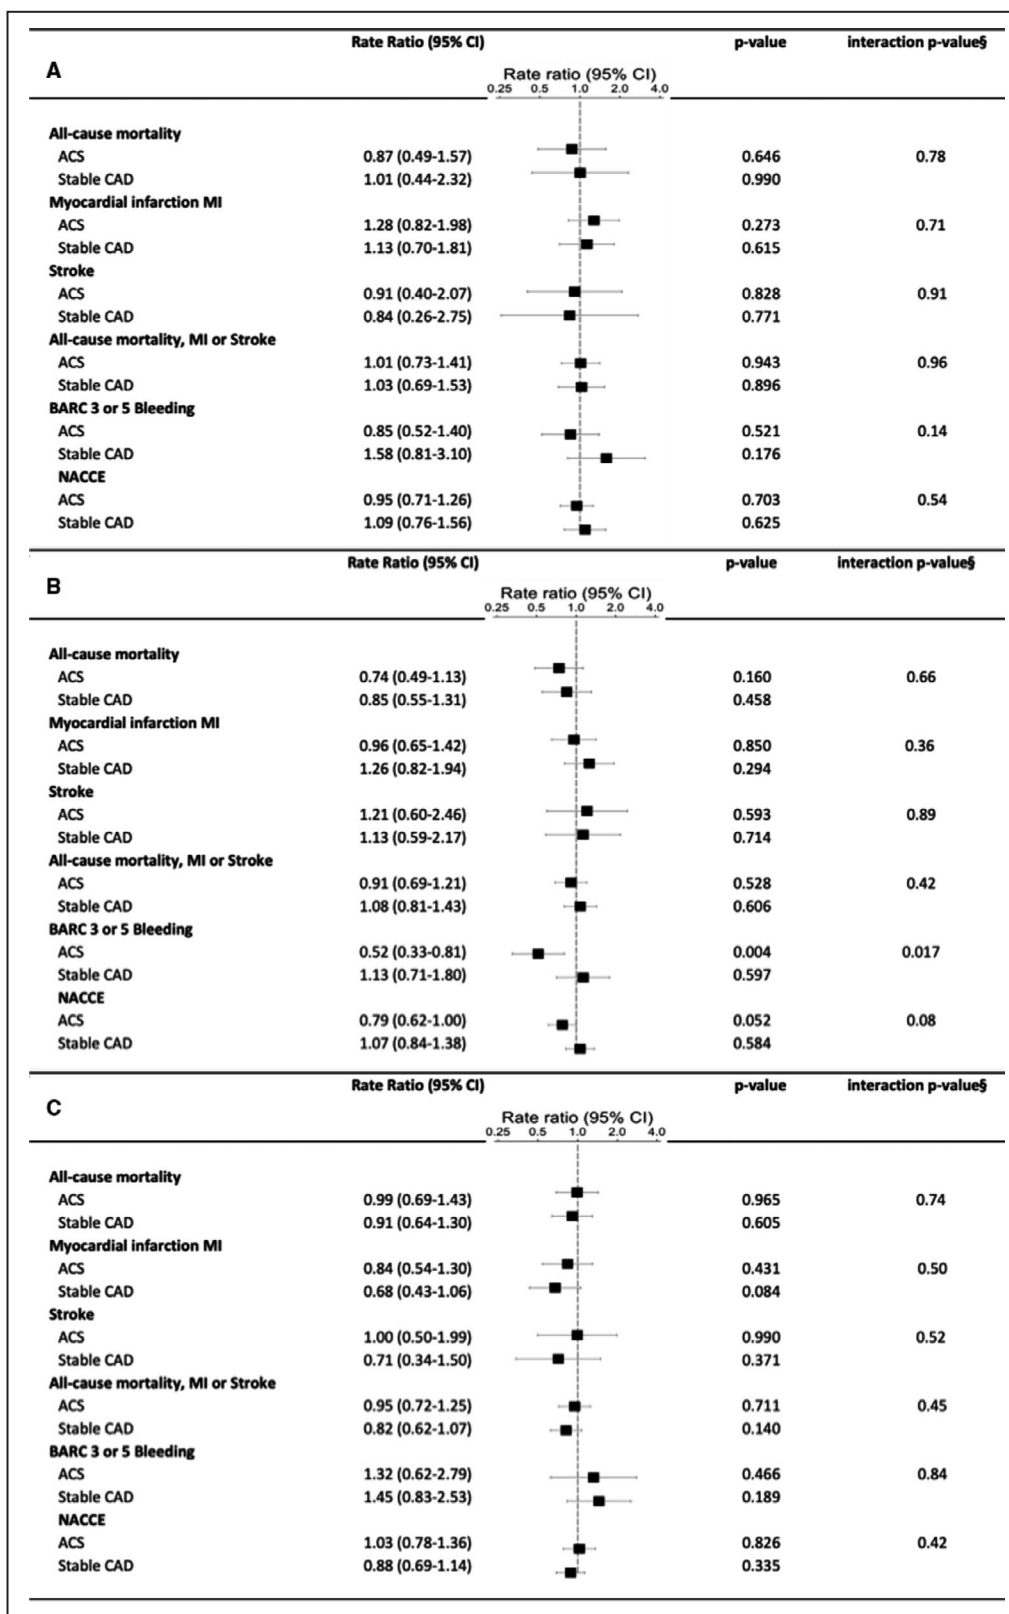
A

| | Rate Ratio (95% CI) | Rate ratio (95% CI) 0.25 0.5 1.0 2.0 4.0 | p-value | interaction p-value§ |
|---|---|---|---|---|
| **All-cause mortality** | | | | |
| ACS | 0.87 (0.49-1.57) | | 0.646 | 0.78 |
| Stable CAD | 1.01 (0.44-2.32) | | 0.990 | |
| **Myocardial infarction MI** | | | | |
| ACS | 1.28 (0.82-1.98) | | 0.273 | 0.71 |
| Stable CAD | 1.13 (0.70-1.81) | | 0.615 | |
| **Stroke** | | | | |
| ACS | 0.91 (0.40-2.07) | | 0.828 | 0.91 |
| Stable CAD | 0.84 (0.26-2.75) | | 0.771 | |
| **All-cause mortality, MI or Stroke** | | | | |
| ACS | 1.01 (0.73-1.41) | | 0.943 | 0.96 |
| Stable CAD | 1.03 (0.69-1.53) | | 0.896 | |
| **BARC 3 or 5 Bleeding** | | | | |
| ACS | 0.85 (0.52-1.40) | | 0.521 | 0.14 |
| Stable CAD | 1.58 (0.81-3.10) | | 0.176 | |
| **NACCE** | | | | |
| ACS | 0.95 (0.71-1.26) | | 0.703 | 0.54 |
| Stable CAD | 1.09 (0.76-1.56) | | 0.625 | |

B

| | Rate Ratio (95% CI) | Rate ratio (95% CI) 0.25 0.5 1.0 2.0 4.0 | p-value | interaction p-value§ |
|---|---|---|---|---|
| **All-cause mortality** | | | | |
| ACS | 0.74 (0.49-1.13) | | 0.160 | 0.66 |
| Stable CAD | 0.85 (0.55-1.31) | | 0.458 | |
| **Myocardial infarction MI** | | | | |
| ACS | 0.96 (0.65-1.42) | | 0.850 | 0.36 |
| Stable CAD | 1.26 (0.82-1.94) | | 0.294 | |
| **Stroke** | | | | |
| ACS | 1.21 (0.60-2.46) | | 0.593 | 0.89 |
| Stable CAD | 1.13 (0.59-2.17) | | 0.714 | |
| **All-cause mortality, MI or Stroke** | | | | |
| ACS | 0.91 (0.69-1.21) | | 0.528 | 0.42 |
| Stable CAD | 1.08 (0.81-1.43) | | 0.606 | |
| **BARC 3 or 5 Bleeding** | | | | |
| ACS | 0.52 (0.33-0.81) | | 0.004 | 0.017 |
| Stable CAD | 1.13 (0.71-1.80) | | 0.597 | |
| **NACCE** | | | | |
| ACS | 0.79 (0.62-1.00) | | 0.052 | 0.08 |
| Stable CAD | 1.07 (0.84-1.38) | | 0.584 | |

C

| | Rate Ratio (95% CI) | Rate ratio (95% CI) 0.25 0.5 1.0 2.0 4.0 | p-value | interaction p-value§ |
|---|---|---|---|---|
| **All-cause mortality** | | | | |
| ACS | 0.99 (0.69-1.43) | | 0.965 | 0.74 |
| Stable CAD | 0.91 (0.64-1.30) | | 0.605 | |
| **Myocardial infarction MI** | | | | |
| ACS | 0.84 (0.54-1.30) | | 0.431 | 0.50 |
| Stable CAD | 0.68 (0.43-1.06) | | 0.084 | |
| **Stroke** | | | | |
| ACS | 1.00 (0.50-1.99) | | 0.990 | 0.52 |
| Stable CAD | 0.71 (0.34-1.50) | | 0.371 | |
| **All-cause mortality, MI or Stroke** | | | | |
| ACS | 0.95 (0.72-1.25) | | 0.711 | 0.45 |
| Stable CAD | 0.82 (0.62-1.07) | | 0.140 | |
| **BARC 3 or 5 Bleeding** | | | | |
| ACS | 1.32 (0.62-2.79) | | 0.466 | 0.84 |
| Stable CAD | 1.45 (0.83-2.53) | | 0.189 | |
| **NACCE** | | | | |
| ACS | 1.03 (0.78-1.36) | | 0.826 | 0.42 |
| Stable CAD | 0.88 (0.69-1.14) | | 0.335 | |